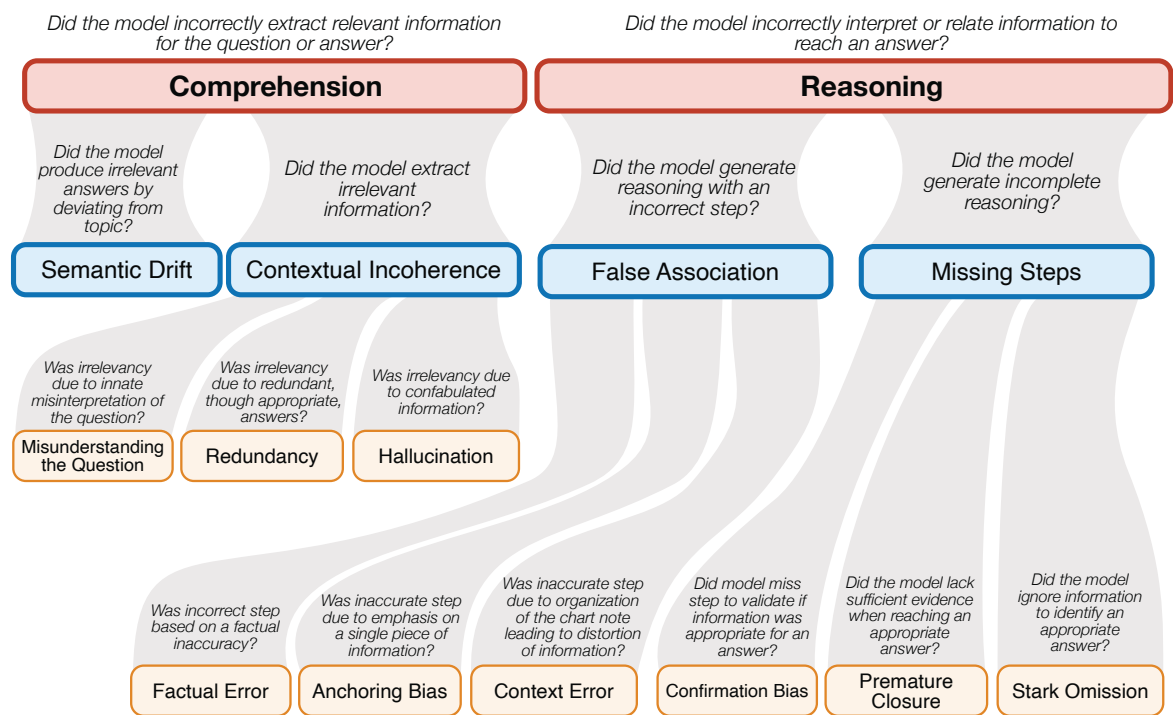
Did the model incorrectly extract relevant information for the question or answer?

Did the model incorrectly interpret or relate information to reach an answer?

Comprehension

Reasoning

Did the model produce irrelevant answers by deviating from topic?

Did the model extract irrelevant information?

Did the model generate reasoning with an incorrect step?

Did the model generate incomplete reasoning?

Semantic Drift

Contextual Incoherence

False Association

Missing Steps

Was irrelevancy due to innate misinterpretation of the question?

Was irrelevancy due to redundant, though appropriate, answers?

Was irrelevancy due to confabulated information?

Misunderstanding the Question

Redundancy

Hallucination

Was incorrect step based on a factual inaccuracy?

Was inaccurate step due to emphasis on a single piece of information?

Was inaccurate step due to organization of the chart note leading to distortion of information?

Did model miss step to validate if information was appropriate for an answer?

Did the model lack sufficient evidence when reaching an appropriate answer?

Did the model ignore information to identify an appropriate answer?

Factual Error

Anchoring Bias

Context Error

Confirmation Bias

Premature Closure

Stark Omission